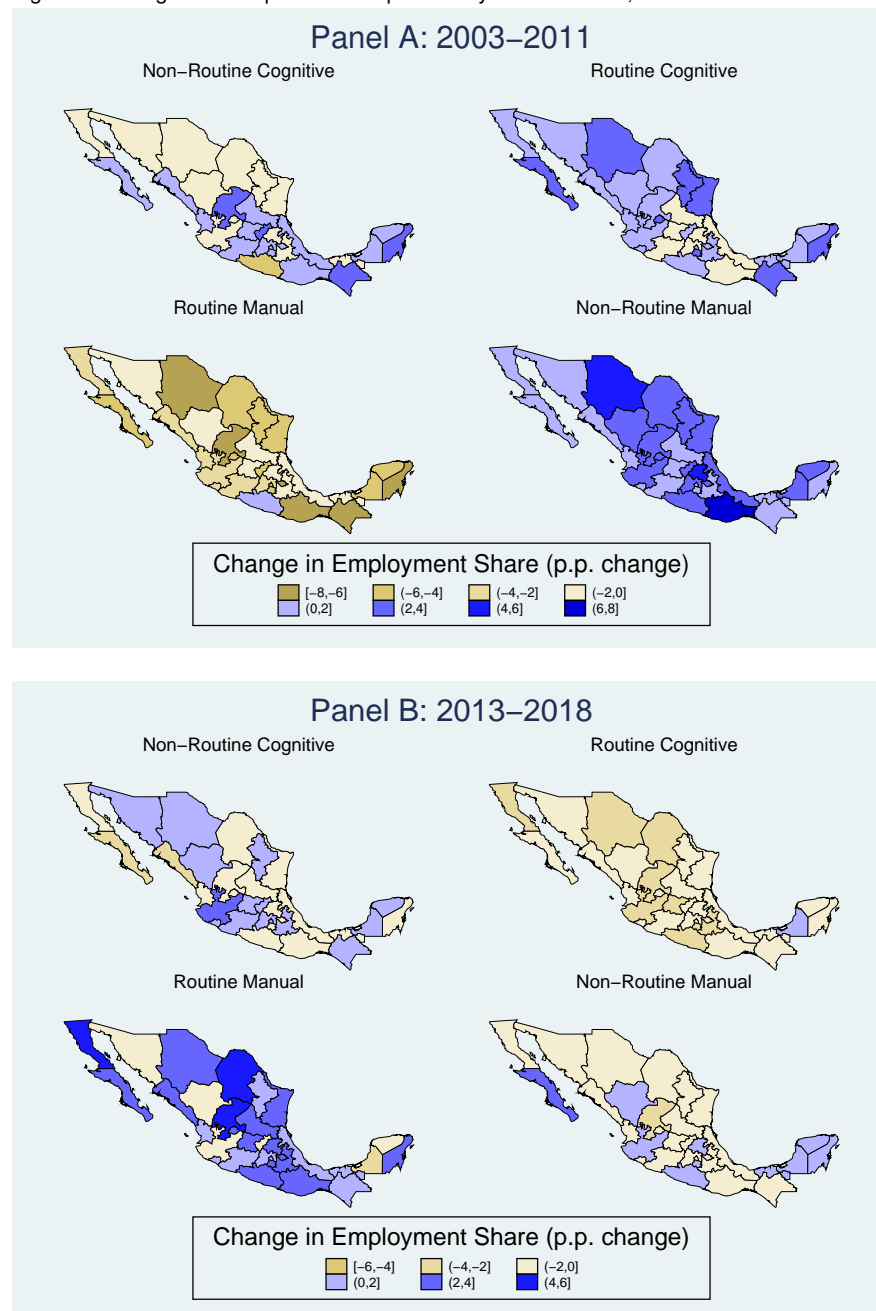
Panel A: 2003−2011

Non−Routine Cognitive

Routine Cognitive

Routine Manual

Non−Routine Manual

Change in Employment Share (p.p. change)

[−8,−6]
(−6,−4]
(−4,−2]
(−2,0]
(0,2]
(2,4]
(4,6]
(6,8]

Panel B: 2013−2018

Non−Routine Cognitive

Routine Cognitive

Routine Manual

Non−Routine Manual

Change in Employment Share (p.p. change)

[−6,−4]
(−4,−2]
(−2,0]
(0,2]
(2,4]
(4,6]